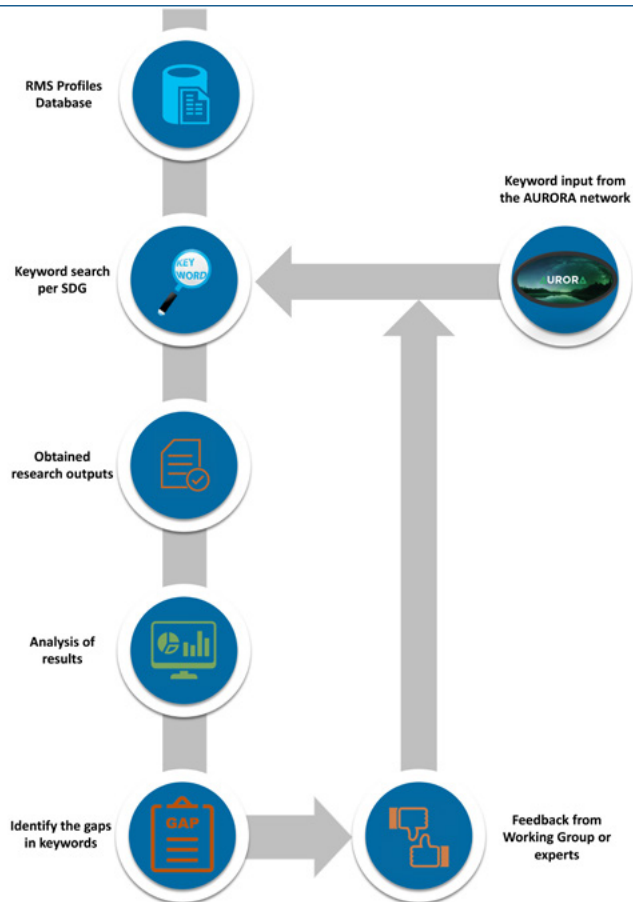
RMS Profiles Database

Keyword input from the AURORA network

Keyword search per SDG

KEY WORD

URORA

Obtained research outputs

Analysis of results

Identify the gaps in keywords

GAP

Feedback from Working Group or experts